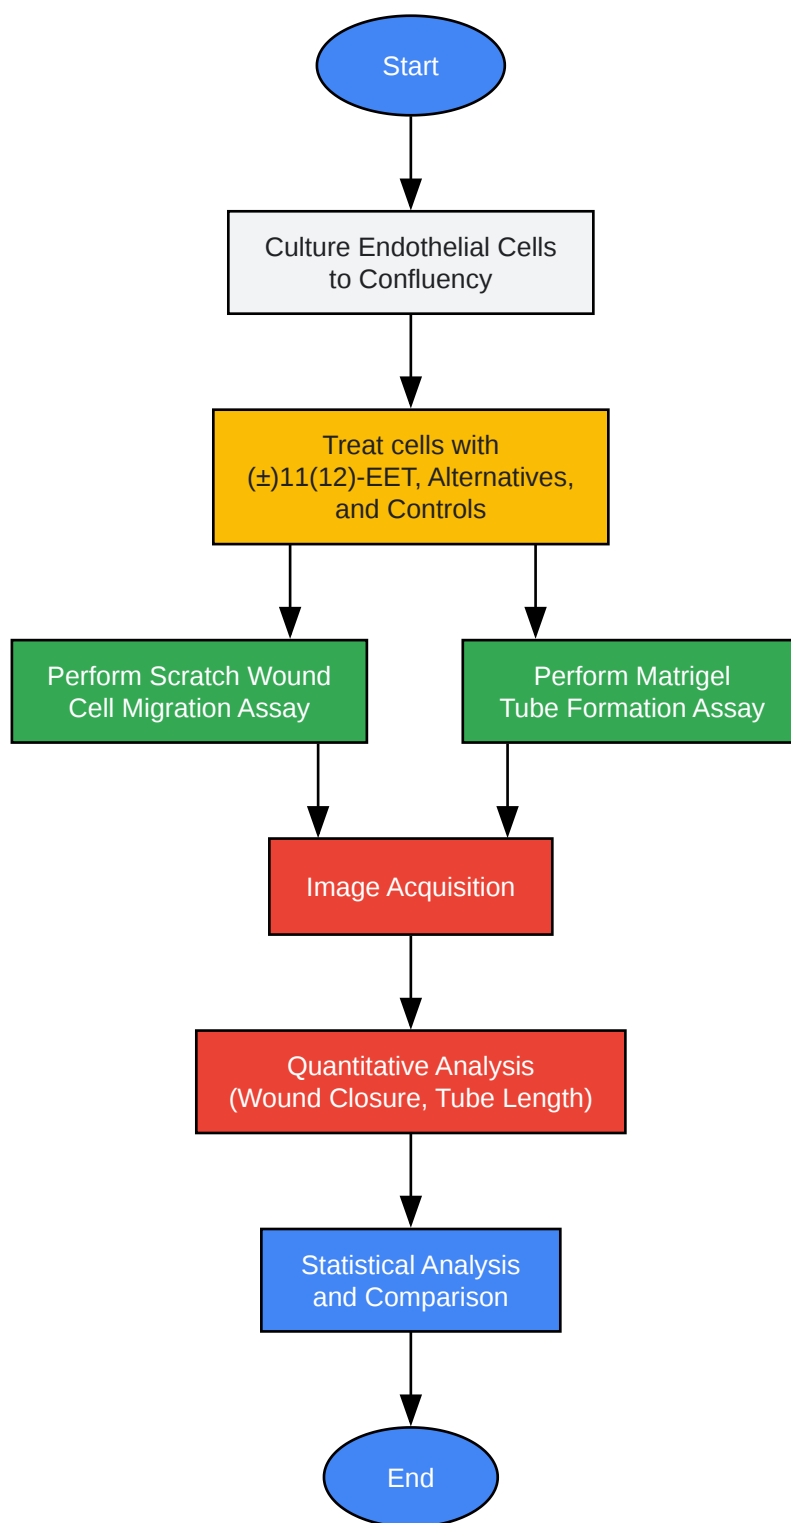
Start

Culture Endothelial Cells to Confluency

Treat cells with (±)11(12)-EET, Alternatives, and Controls

Perform Scratch Wound Cell Migration Assay

Perform Matrigel Tube Formation Assay

Image Acquisition

Quantitative Analysis (Wound Closure, Tube Length)

Statistical Analysis and Comparison

End